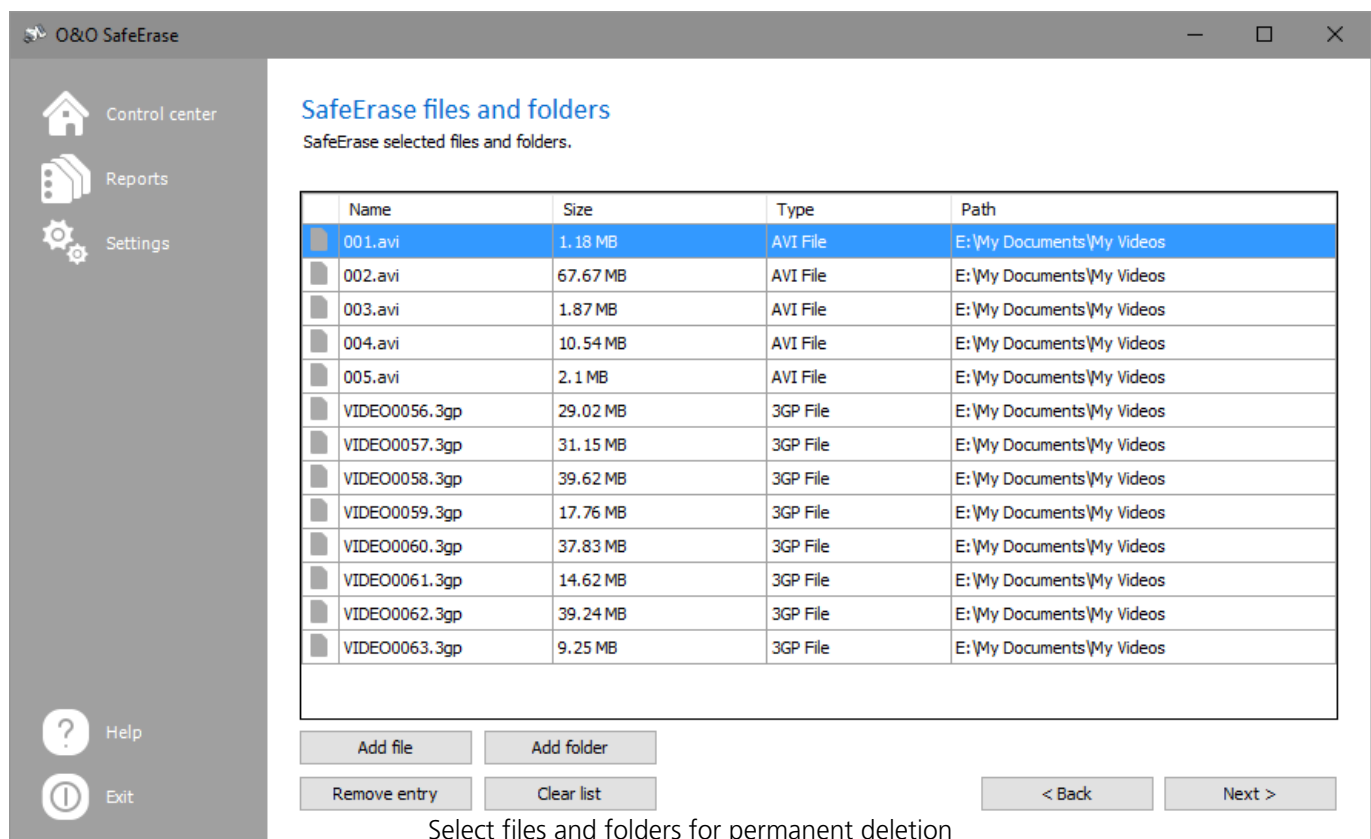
O&O SafeErase

Control center
Reports
Settings

SafeErase files and folders
SafeErase selected files and folders.

| Name | Size | Type | Path |
|---|---|---|---|
| 001.avi | 1.18 MB | AVI File | E:\My Documents\My Videos |
| 002.avi | 67.67 MB | AVI File | E:\My Documents\My Videos |
| 003.avi | 1.87 MB | AVI File | E:\My Documents\My Videos |
| 004.avi | 10.54 MB | AVI File | E:\My Documents\My Videos |
| 005.avi | 2.1 MB | AVI File | E:\My Documents\My Videos |
| VIDEO0056.3gp | 29.02 MB | 3GP File | E:\My Documents\My Videos |
| VIDEO0057.3gp | 31.15 MB | 3GP File | E:\My Documents\My Videos |
| VIDEO0058.3gp | 39.62 MB | 3GP File | E:\My Documents\My Videos |
| VIDEO0059.3gp | 17.76 MB | 3GP File | E:\My Documents\My Videos |
| VIDEO0060.3gp | 37.83 MB | 3GP File | E:\My Documents\My Videos |
| VIDEO0061.3gp | 14.62 MB | 3GP File | E:\My Documents\My Videos |
| VIDEO0062.3gp | 39.24 MB | 3GP File | E:\My Documents\My Videos |
| VIDEO0063.3gp | 9.25 MB | 3GP File | E:\My Documents\My Videos |

Add file
Add folder
Remove entry
Clear list
< Back
Next >

Help
Exit

Select files and folders for permanent deletion